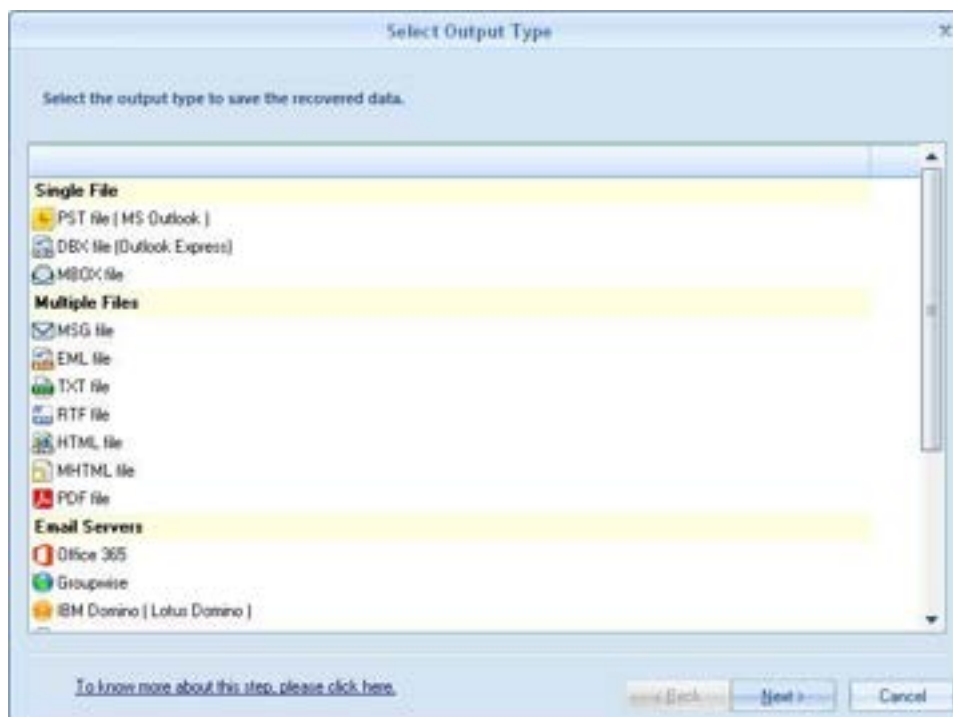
Select Output Type

x

Select the output type to save the recovered data.

Single File
PST file ( MS Outlook )
DBX file (Outlook Express)
MBOX file
Multiple Files
MSG file
EML file
TXT file
RTF file
HTML file
MHTML file
PDF file
Email Servers
Office 365
Groupwise
IBM Domino ( Lotus Domino )

To know more about this step, please click here.

< Back

Next >

Cancel